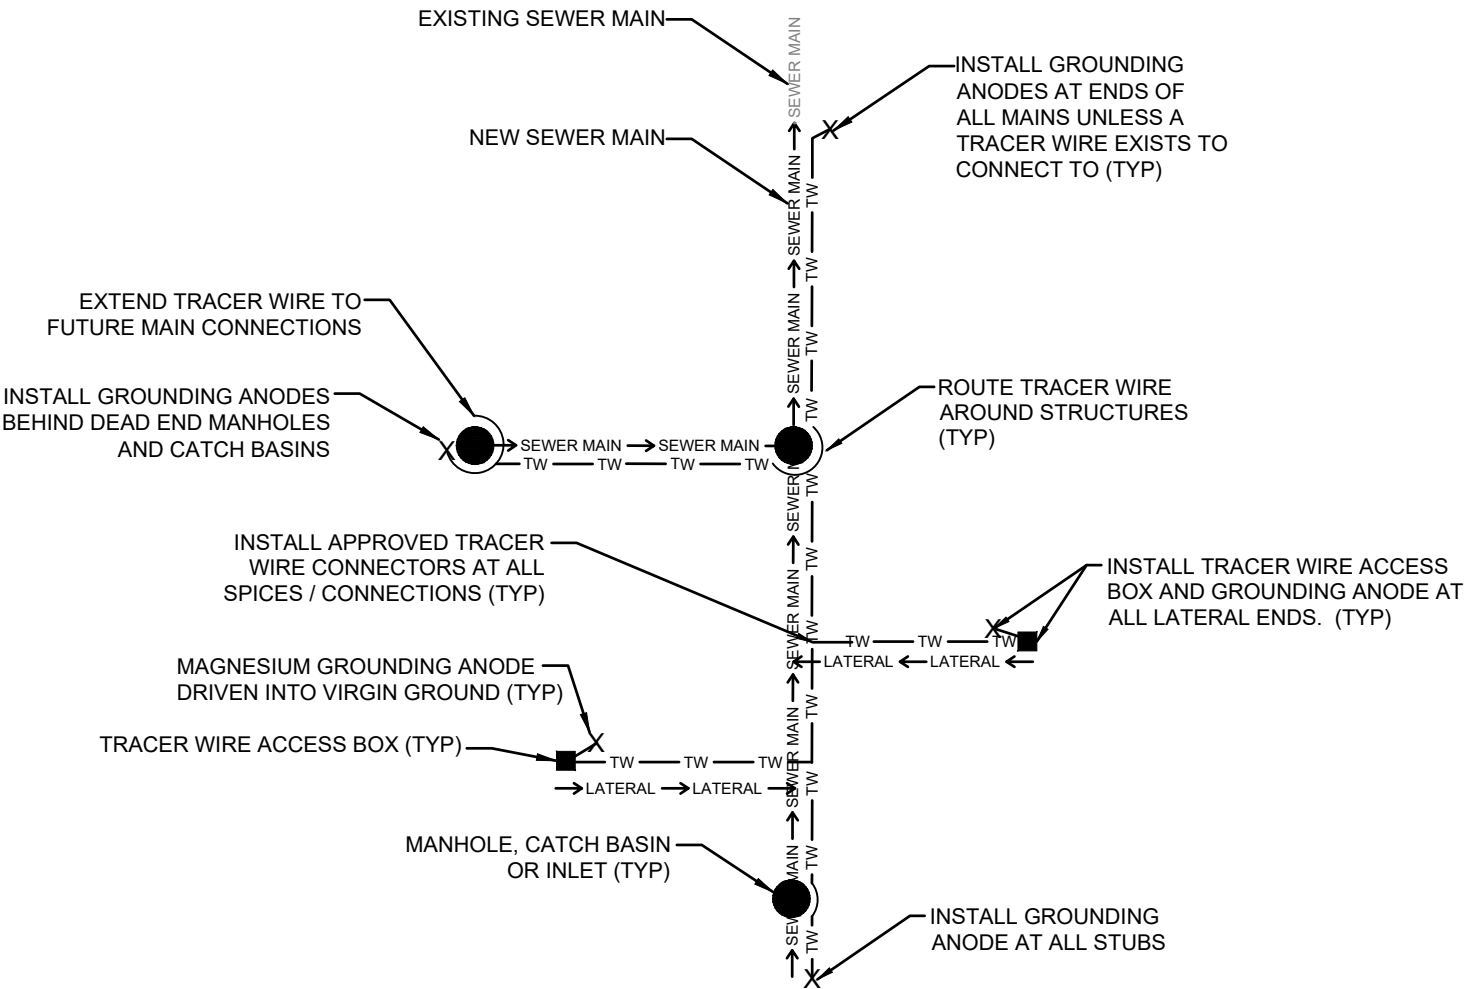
EXISTING SEWER MAIN

SEWER MAIN

INSTALL GROUNDING ANODES AT ENDS OF ALL MAINS UNLESS A TRACER WIRE EXISTS TO CONNECT TO (TYP)

NEW SEWER MAIN

SEWER MAIN

TW

SEWER MAIN

TW

SEWER MAIN

TW

EXTEND TRACER WIRE TO FUTURE MAIN CONNECTIONS

INSTALL GROUNDING ANODES BEHIND DEAD END MANHOLES AND CATCH BASINS

SEWER MAIN

SEWER MAIN

TW TW TW TW

ROUTE TRACER WIRE AROUND STRUCTURES (TYP)

SEWER MAIN

TW

INSTALL APPROVED TRACER WIRE CONNECTORS AT ALL SPICES / CONNECTIONS (TYP)

SEWER MAIN

TW

INSTALL TRACER WIRE ACCESS BOX AND GROUNDING ANODE AT ALL LATERAL ENDS. (TYP)

TW TW TW

LATERAL LATERAL

MAGNESIUM GROUNDING ANODE DRIVEN INTO VIRGIN GROUND (TYP)

SEWER MAIN

TW

TRACER WIRE ACCESS BOX (TYP)

TW TW TW

LATERAL LATERAL

SEWER MAIN

TW

MANHOLE, CATCH BASIN OR INLET (TYP)

SEWER MAIN

TW

INSTALL GROUNDING ANODE AT ALL STUBS